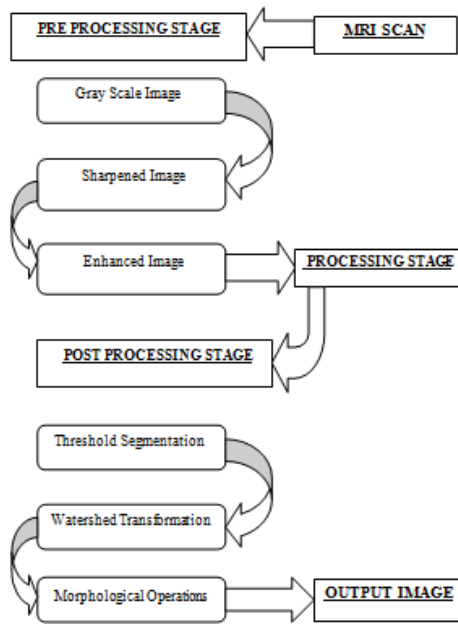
PRE PROCESSING STAGE

MRI SCAN

Gray Scale Image

Sharpened Image

Enhanced Image

PROCESSING STAGE

POST PROCESSING STAGE

Threshold Segmentation

Watershed Transformation

Morphological Operations

OUTPUT IMAGE